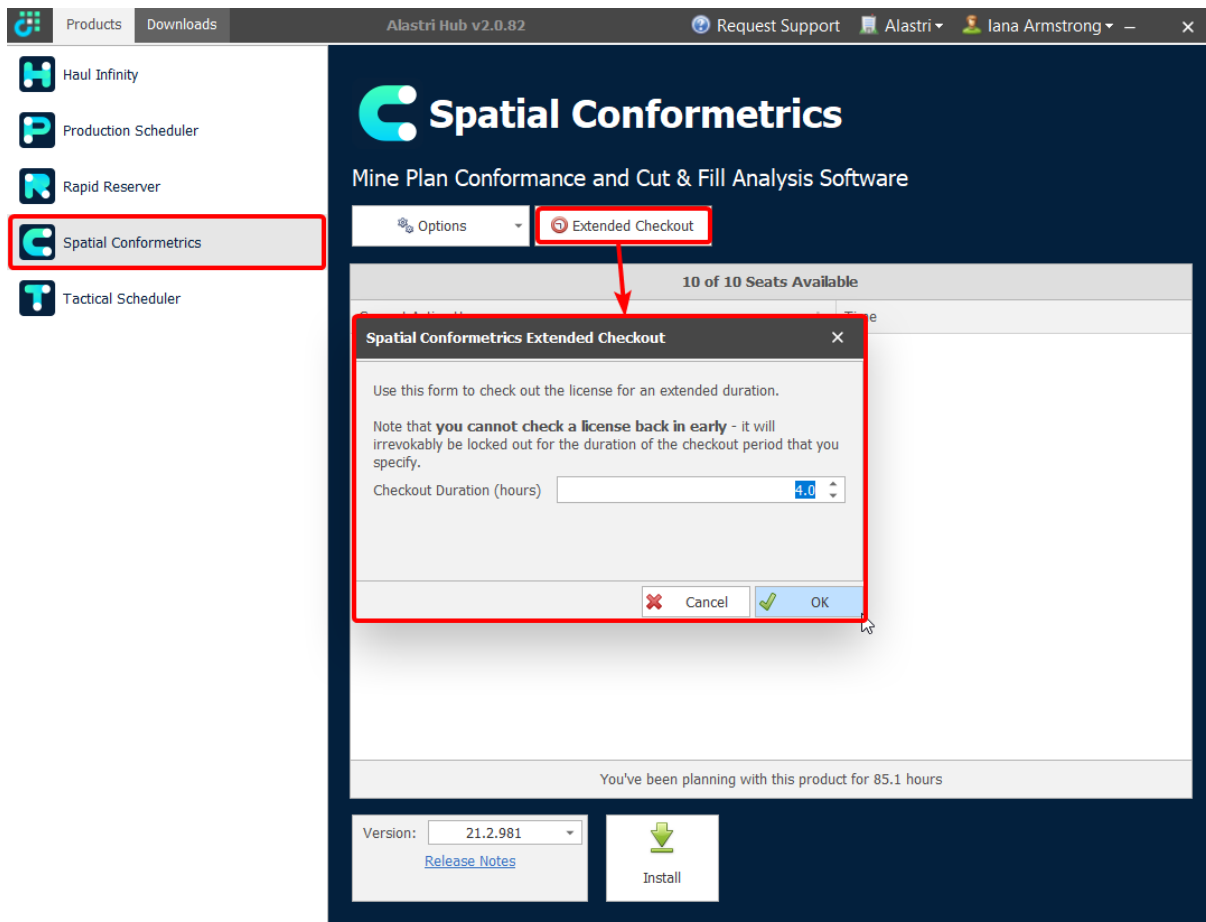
Products Downloads

Alastri Hub v2.0.82

Request Support Alastri Iana Armstrong

Haul Infinity

Production Scheduler

Rapid Reserver

Spatial Conformetrics

Tactical Scheduler

Spatial Conformetrics

Mine Plan Conformance and Cut & Fill Analysis Software

Options

Extended Checkout

10 of 10 Seats Available

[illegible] Time

Spatial Conformetrics Extended Checkout

Use this form to check out the license for an extended duration.

Note that **you cannot check a license back in early** - it will irrevokably be locked out for the duration of the checkout period that you specify.

Checkout Duration (hours) 4.0

Cancel OK

You've been planning with this product for 85.1 hours

Version: 21.2.981

Release Notes

Install